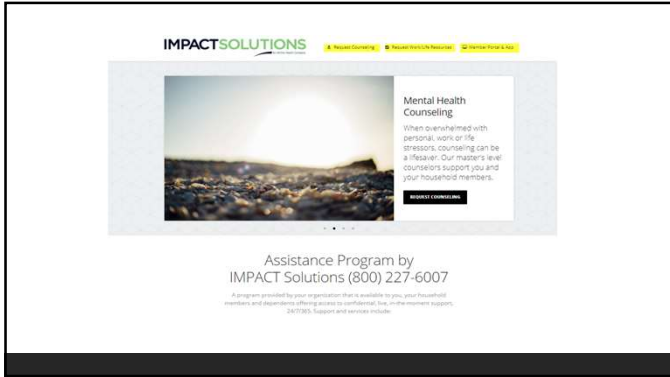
IMPACTSOLUTIONS

Request Counseling

Request Work/Life Resources

Member Portal & App

Mental Health Counseling

When overwhelmed with personal, work or life stressors, counseling can be a lifesaver. Our master's level counselors support you and your household members.

REQUEST COUNSELING

Assistance Program by IMPACT Solutions (800) 227-6007

A program provided by your organization that is available to you, your household members and dependents offering access to confidential, live, in-the-moment support, 24/7/365. Support and services include: